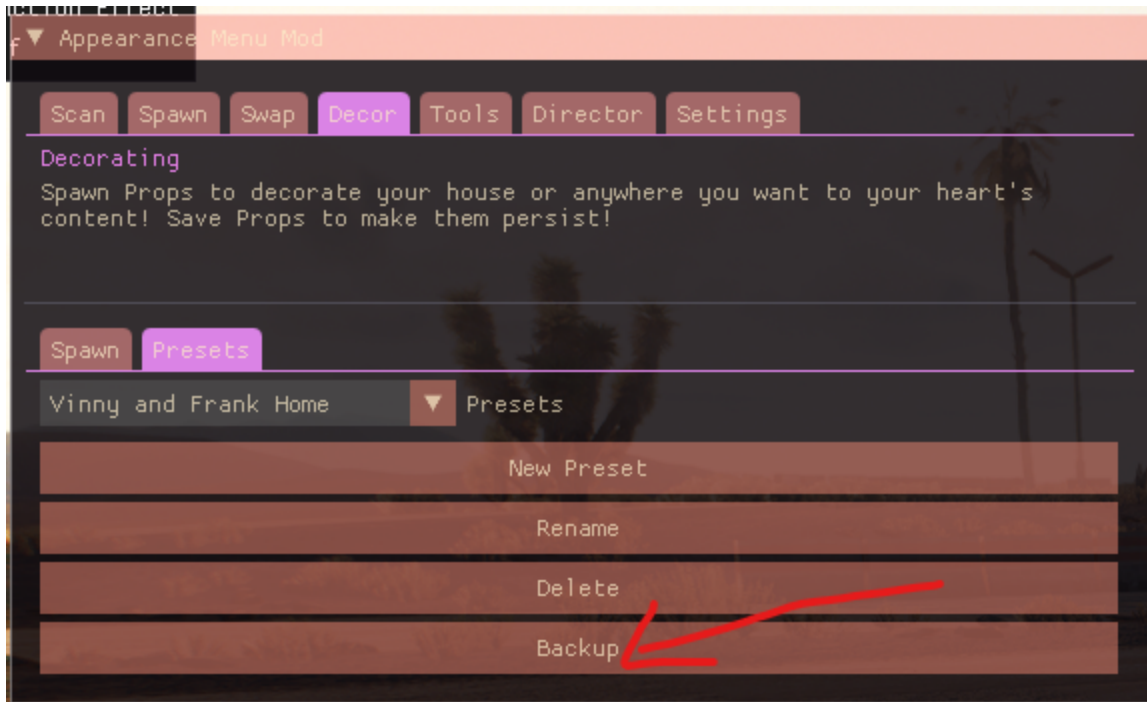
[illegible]

▼ Appearance Menu Mod

Scan Spawn Swap Decor Tools Director Settings

Decorating

Spawn Props to decorate your house or anywhere you want to your heart's content! Save Props to make them persist!

Spawn Presets

Vinny and Frank Home ▼ Presets

New Preset

Rename

Delete

Backup